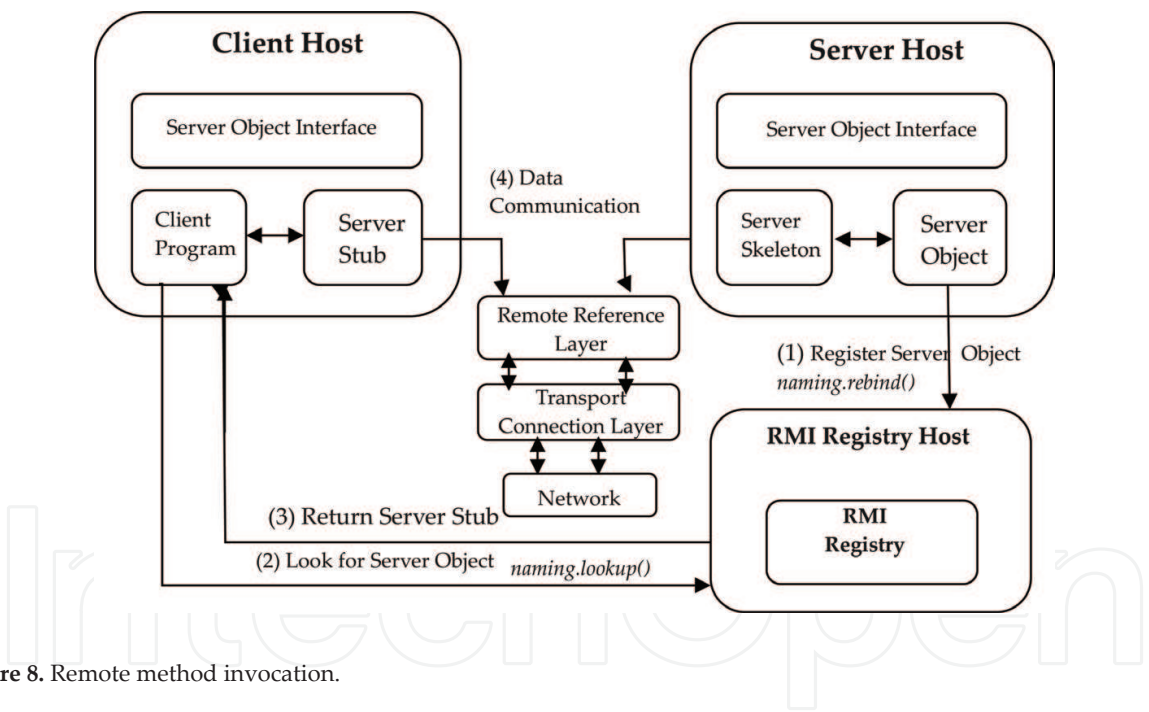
Client Host

Server Object Interface

Client Program

Server Stub

(4) Data Communication

Server Host

Server Object Interface

Server Skeleton

Server Object

Remote Reference Layer

Transport Connection Layer

Network

(1) Register Server Object
*naming.rebind()*

RMI Registry Host

RMI Registry

(3) Return Server Stub

(2) Look for Server Object *naming.lookup()*

IntechOpen

re 8. Remote method invocation.